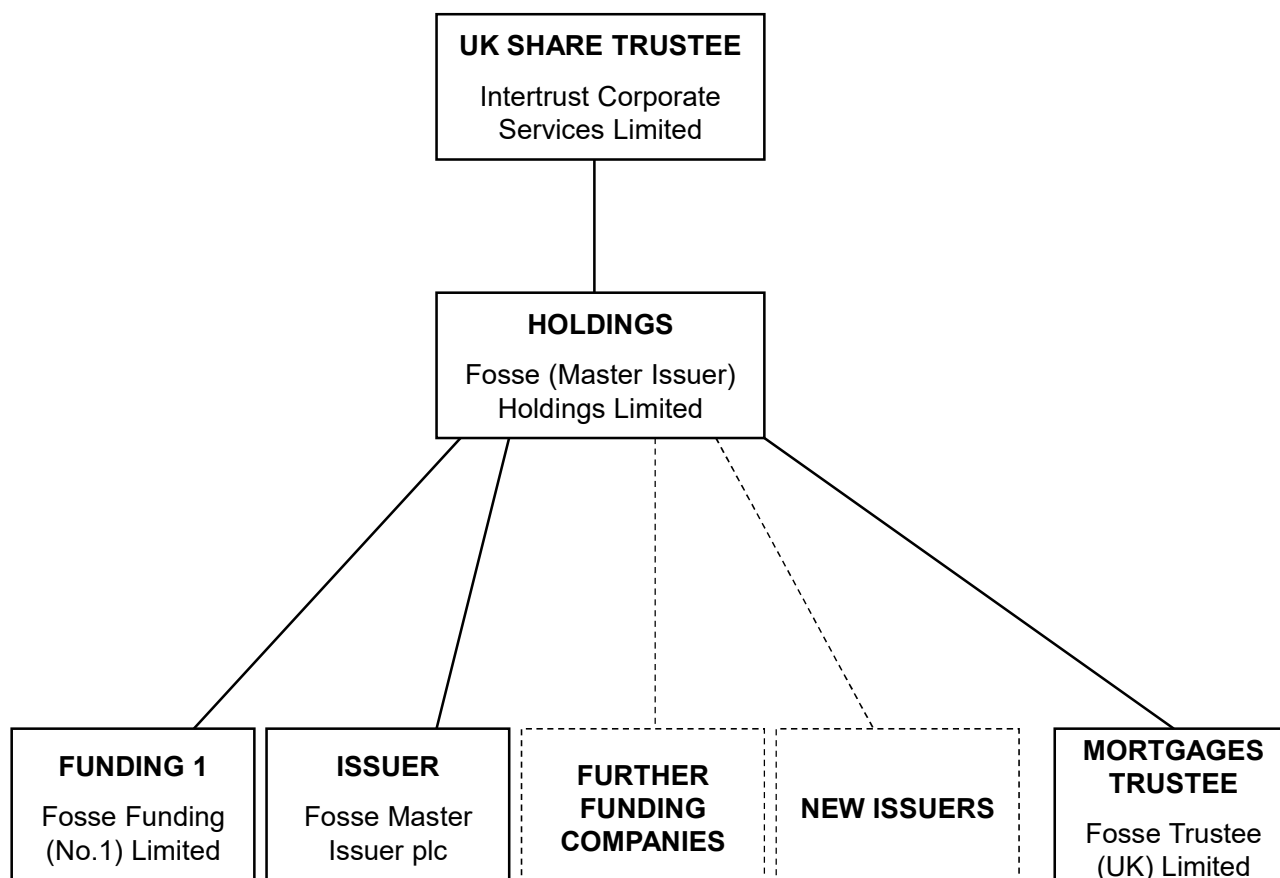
UK SHARE TRUSTEE
Intertrust Corporate Services Limited

HOLDINGS
Fosse (Master Issuer) Holdings Limited

FUNDING 1
Fosse Funding (No.1) Limited

ISSUER
Fosse Master Issuer plc

FURTHER FUNDING COMPANIES

NEW ISSUERS

MORTGAGES TRUSTEE
Fosse Trustee (UK) Limited